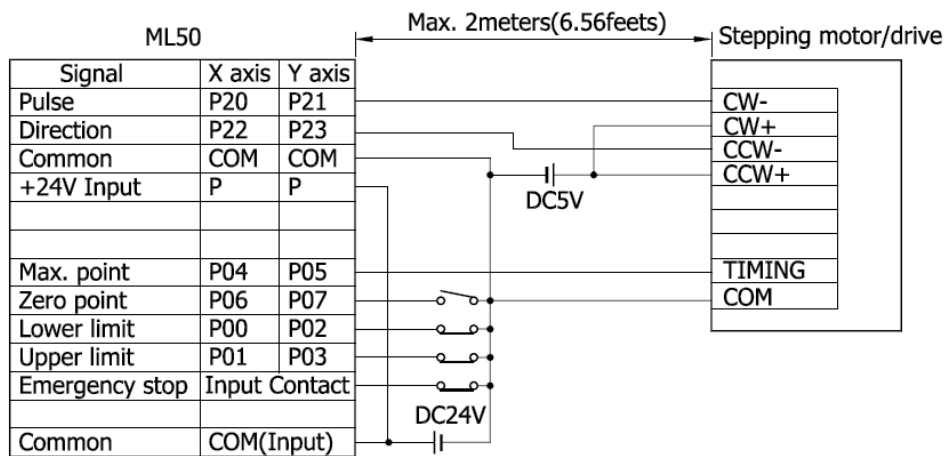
ML50

Max. 2meters(6.56feets)

Stepping motor/drive

| Signal | X axis | Y axis |
|---|---|---|
| Pulse | P20 | P21 |
| Direction | P22 | P23 |
| Common | COM | COM |
| +24V Input | P | P |
| | | |
| | | |
| Max. point | P04 | P05 |
| Zero point | P06 | P07 |
| Lower limit | P00 | P02 |
| Upper limit | P01 | P03 |
| Emergency stop | Input Contact | |
| | | |
| Common | COM(Input) | |

DC5V

DC24V

CW-
CW+
CCW-
CCW+
TIMING
COM